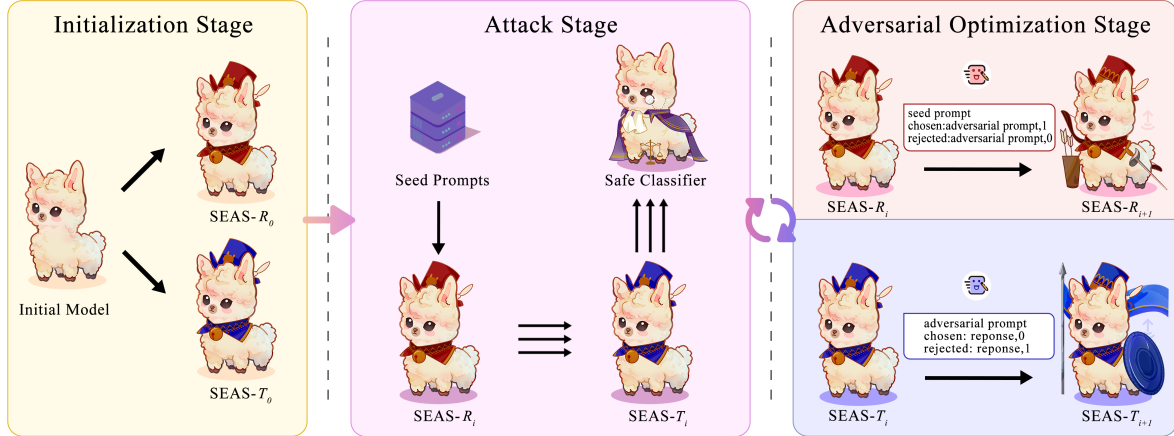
Initialization Stage

SEAS-$R_0$

Initial Model

SEAS-$T_0$

Attack Stage

Seed Prompts

Safe Classifier

SEAS-$R_i$

SEAS-$T_i$

Adversarial Optimization Stage

seed prompt
chosen:adversarial prompt,1
rejected:adversarial prompt,0

SEAS-$R_i$

SEAS-$R_{i+1}$

adversarial prompt
chosen: reponse,0
rejected: reponse,1

SEAS-$T_i$

SEAS-$T_{i+1}$